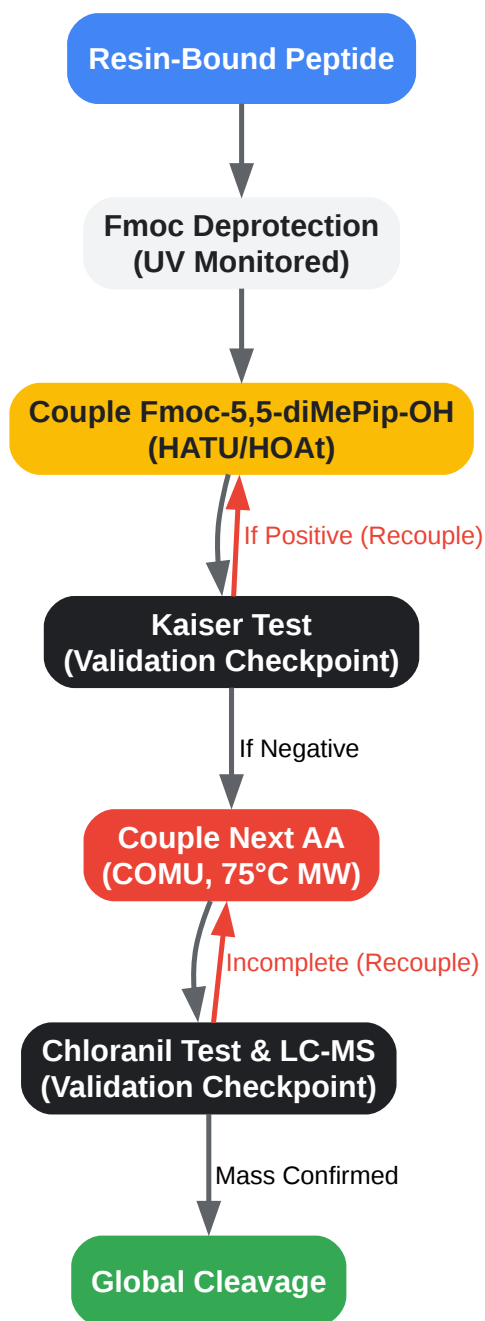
Resin-Bound Peptide

Fmoc Deprotection
(UV Monitored)

Couple Fmoc-5,5-diMePip-OH
(HATU/HOAt)

If Positive (Recouple)

Kaiser Test
(Validation Checkpoint)

If Negative

Couple Next AA
(COMU, 75°C MW)

Incomplete (Recouple)

Chloranil Test & LC-MS
(Validation Checkpoint)

Mass Confirmed

Global Cleavage